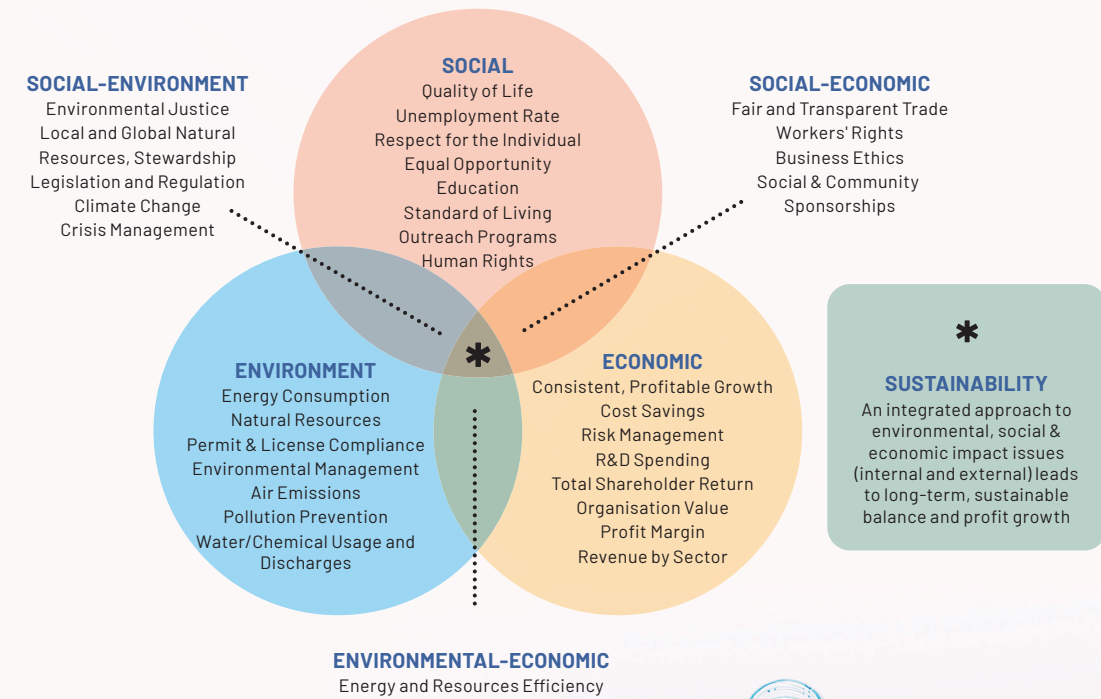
SOCIAL-ENVIRONMENT
Environmental Justice
Local and Global Natural Resources, Stewardship
Legislation and Regulation
Climate Change
Crisis Management

SOCIAL
Quality of Life
Unemployment Rate
Respect for the Individual
Equal Opportunity
Education
Standard of Living
Outreach Programs
Human Rights

SOCIAL-ECONOMIC
Fair and Transparent Trade
Workers' Rights
Business Ethics
Social & Community Sponsorships

*

ENVIRONMENT
Energy Consumption
Natural Resources
Permit & License Compliance
Environmental Management
Air Emissions
Pollution Prevention
Water/Chemical Usage and Discharges

ECONOMIC
Consistent, Profitable Growth
Cost Savings
Risk Management
R&D Spending
Total Shareholder Return
Organisation Value
Profit Margin
Revenue by Sector

*
SUSTAINABILITY
An integrated approach to environmental, social & economic impact issues (internal and external) leads to long-term, sustainable balance and profit growth

ENVIRONMENTAL-ECONOMIC
Energy and Resources Efficiency